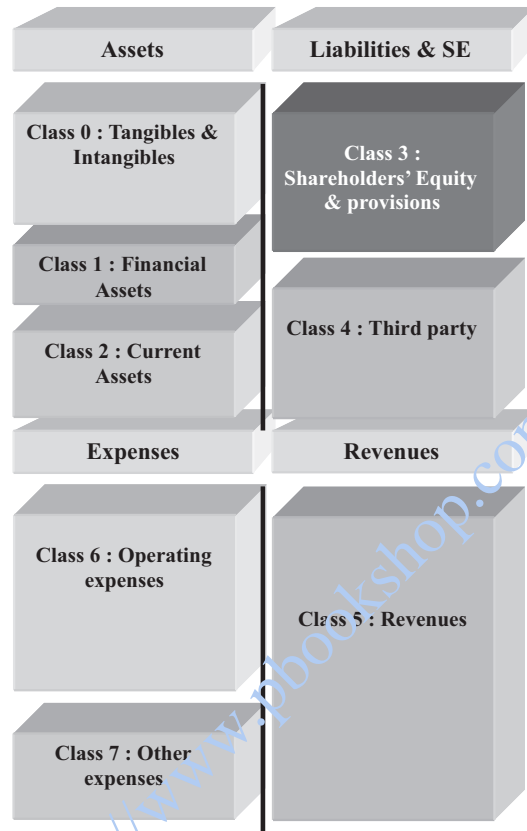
Assets

Liabilities & SE

Class 0 : Tangibles & Intangibles

Class 3 : Shareholders' Equity & provisions

Class 1 : Financial Assets

Class 2 : Current Assets

Class 4 : Third party

Expenses

Revenues

Class 6 : Operating expenses

Class 5 : Revenues

Class 7 : Other expenses

www.pbookshop.com